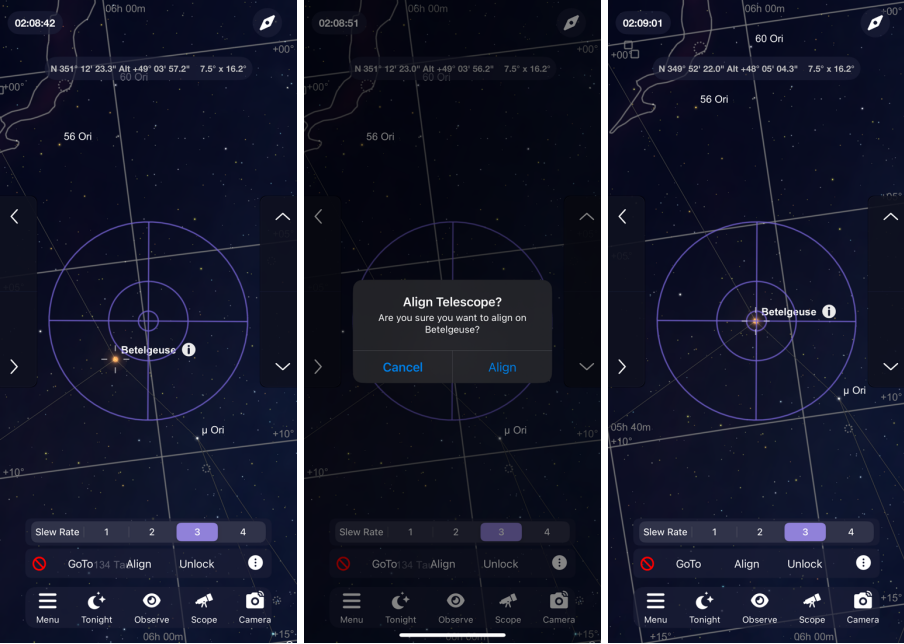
02:08:42

06h 00m

+00°

N 351° 12' 23.3" Alt +49° 03' 57.2" 7.5° x 16.2°

60 Ori

+00°

56 Ori

Betelgeuse

μ Ori

+10°

+10°

Slew Rate | 1 | 2 | 3 | 4

GoTo Align Unlock

Menu Tonight Observe Scope Camera

06h 00m

+15°

02:08:51

N 351° 12' 23.0" Alt +49° 03' 56.2" 7.5° x 16.2°

56 Ori

Align Telescope?

Are you sure you want to align on Betelgeuse?

Cancel Align

μ Ori

Slew Rate | 1 | 2 | 3 | 4

GoTo Align Unlock

Menu Tonight Observe Scope Camera

02:09:01

+00

60 Ori

N 349° 52' 22.0" Alt +48° 05' 04.3" 7.5° x 16.2°

56 Ori

Betelgeuse

μ Ori

+10°

05h 40m

+10°

Slew Rate | 1 | 2 | 3 | 4

GoTo Align Unlock

Menu Tonight Observe Scope Camera

+15°

+15°

06h 00m